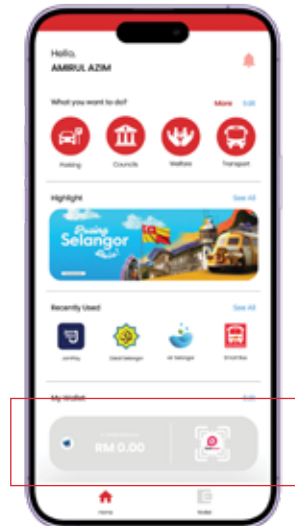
Hello,
AMIRUL AZIM

What you want to do?
More Edit

Parking
Councils
Welfare
Transport

Highlight
See All

Selangor

Recently Used
See All

JomPay
Zakat Selangor
Air Selangor
Smart Bus

My Wallet
Edit

RM 0.00

Home
Wallet